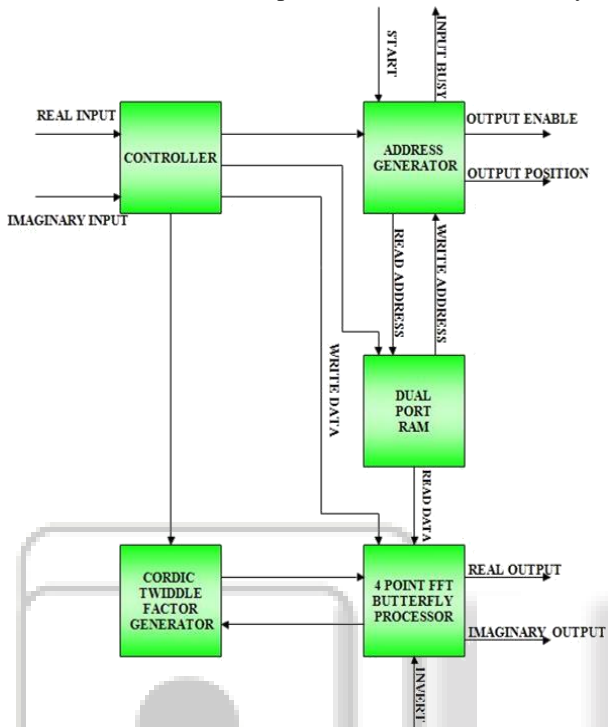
START

INPUT BUSY

REAL INPUT

CONTROLLER

IMAGINARY INPUT

ADDRESS GENERATOR

OUTPUT ENABLE

OUTPUT POSITION

READ ADDRESS

WRITE ADDRESS

WRITE DATA

DUAL PORT RAM

READ DATA

CORDIC TWIDDLE FACTOR GENERATOR

4 POINT FFT BUTTERFLY PROCESSOR

REAL OUTPUT

IMAGINARY OUTPUT

INVERT